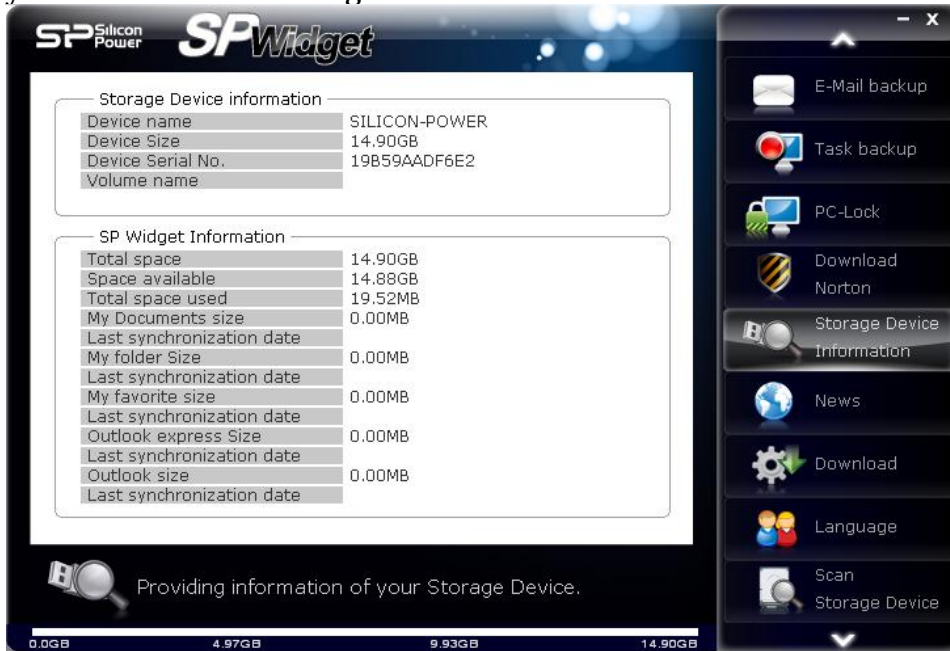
SP Silicon Power SP Widget

Storage Device information

| Device name | SILICON-POWER |
|---|---|
| Device Size | 14.90GB |
| Device Serial No. | 19B59AADF6E2 |
| Volume name | |

SP Widget Information

| Total space | 14.90GB |
|---|---|
| Space available | 14.88GB |
| Total space used | 19.52MB |
| My Documents size | 0.00MB |
| Last synchronization date | |
| My folder Size | 0.00MB |
| Last synchronization date | |
| My favorite size | 0.00MB |
| Last synchronization date | |
| Outlook express Size | 0.00MB |
| Last synchronization date | |
| Outlook size | 0.00MB |
| Last synchronization date | |

Providing information of your Storage Device.

0.0GB 4.97GB 9.93GB 14.90GB

- x

E-Mail backup

Task backup

PC-Lock

Download Norton

Storage Device Information

News

Download

Language

Scan Storage Device